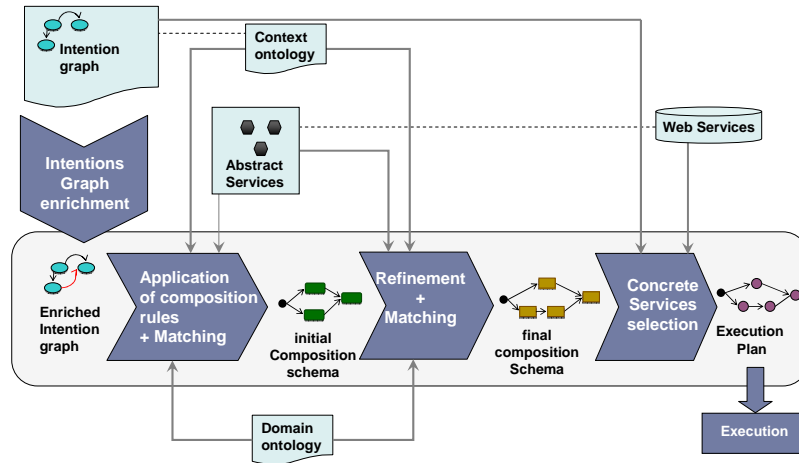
Intention graph

Context ontology

Intentions Graph enrichment

Abstract Services

Web Services

Enriched Intention graph

Application of composition rules + Matching

initial Composition schema

Refinement + Matching

final composition Schema

Concrete Services selection

Execution Plan

Domain ontology

Execution